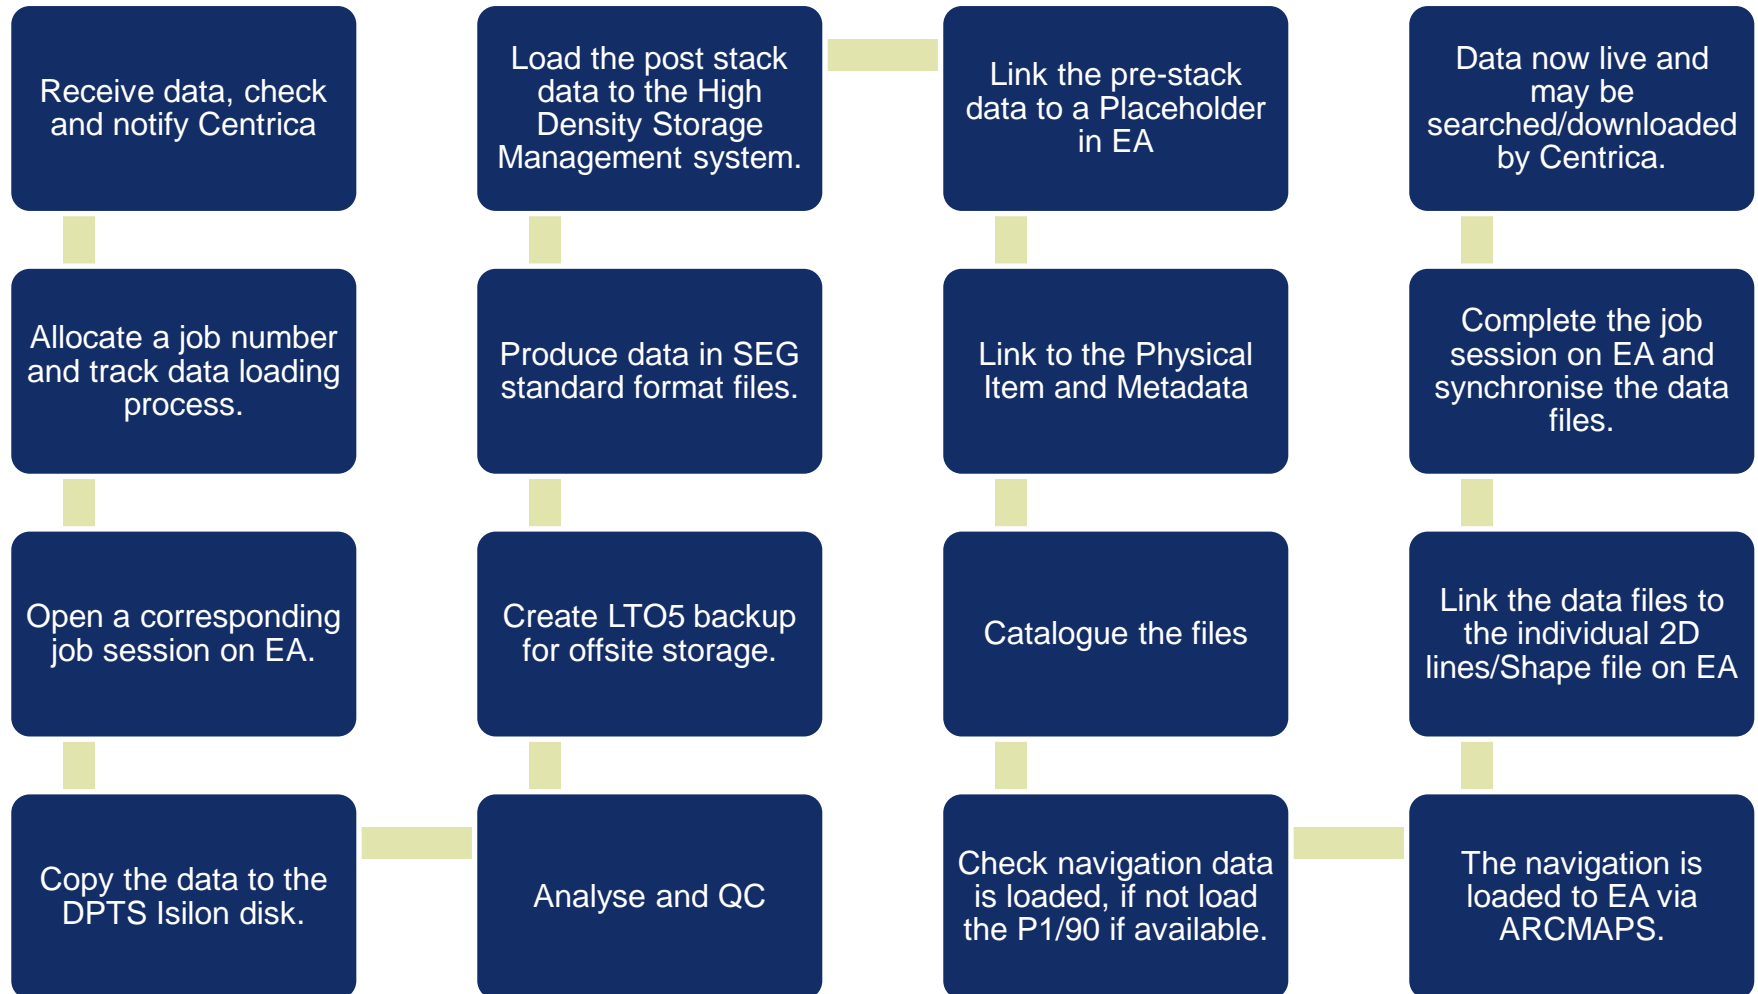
Receive data, check and notify Centrica

Allocate a job number and track data loading process.

Open a corresponding job session on EA.

Copy the data to the DPTS Isilon disk.

Load the post stack data to the High Density Storage Management system.

Produce data in SEG standard format files.

Create LTO5 backup for offsite storage.

Analyse and QC

Link the pre-stack data to a Placeholder in EA

Link to the Physical Item and Metadata

Catalogue the files

Check navigation data is loaded, if not load the P1/90 if available.

Data now live and may be searched/downloaded by Centrica.

Complete the job session on EA and synchronise the data files.

Link the data files to the individual 2D lines/Shape file on EA

The navigation is loaded to EA via ARCMAPS.